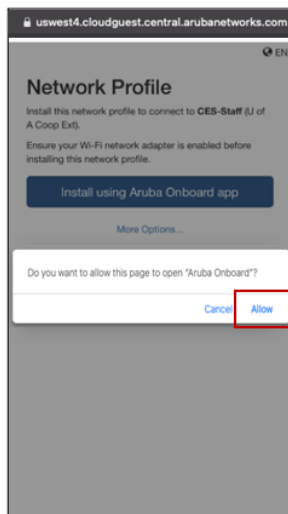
uswest4.cloudguest.central.arubanetworks.com

EN

Network Profile

Install this network profile to connect to CES-Staff (U of A Coop Ext).

Ensure your Wi-Fi network adapter is enabled before installing this network profile.

Install using Aruba Onboard app

More Options...

Do you want to allow this page to open "Aruba Onboard"?

Cancel Allow